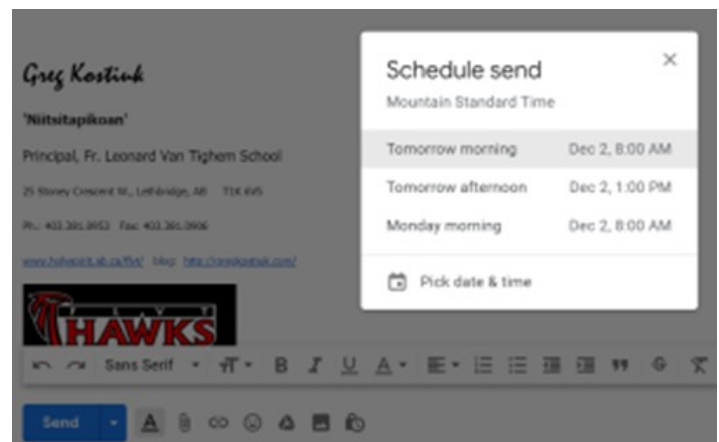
Greg Kostiuk

'Niitsitapikoan'

Principal, Fr. Leonard Van Tighem School

25 Stoney Crescent W., Lethbridge, AB T1K 6V5

Ph.: 403.381.9953 Fax: 403.381.9906

www.holyspirit.ab.ca/flvt/ blog: http://gregkostiuk.com/

HAWKS

Schedule send

Mountain Standard Time

Tomorrow morning Dec 2, 8:00 AM

Tomorrow afternoon Dec 2, 1:00 PM

Monday morning Dec 2, 8:00 AM

Pick date & time

Sans Serif

Send